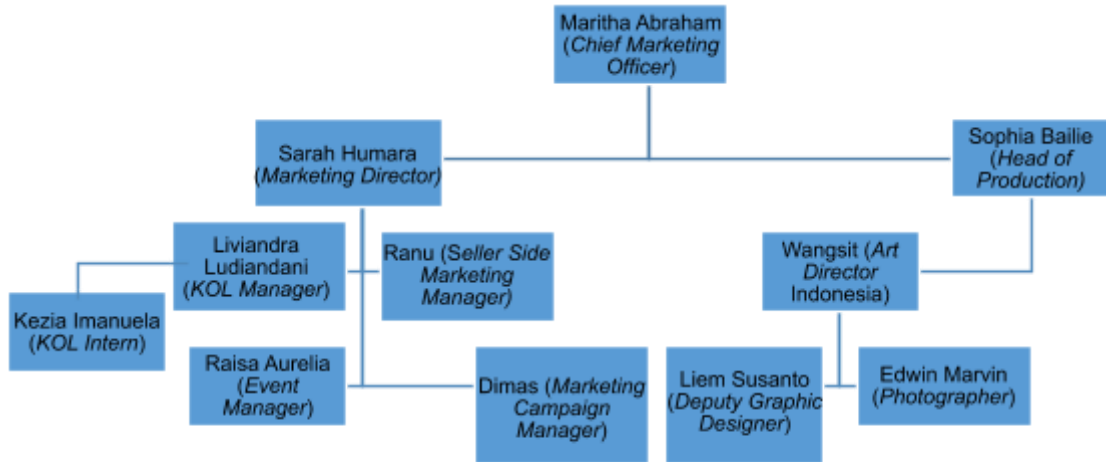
Maritha Abraham (Chief Marketing Officer)

Sarah Humara (Marketing Director)

Sophia Bailie (Head of Production)

Liviandra Ludiandani (KOL Manager)

Ranu (Seller Side Marketing Manager)

Wangsit (Art Director Indonesia)

Kezia Imanuela (KOL Intern)

Raisa Aurelia (Event Manager)

Dimas (Marketing Campaign Manager)

Liem Susanto (Deputy Graphic Designer)

Edwin Marvin (Photographer)